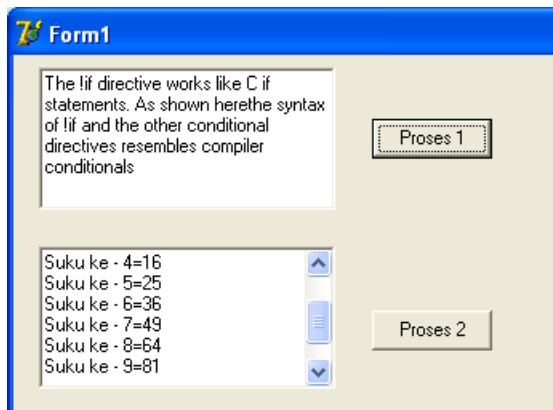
Form1

The !if directive works like C if statements. As shown herethe syntax of !if and the other conditional directives resembles compiler conditionals

Proses 1

Suku ke - 4=16
Suku ke - 5=25
Suku ke - 6=36
Suku ke - 7=49
Suku ke - 8=64
Suku ke - 9=81

Proses 2